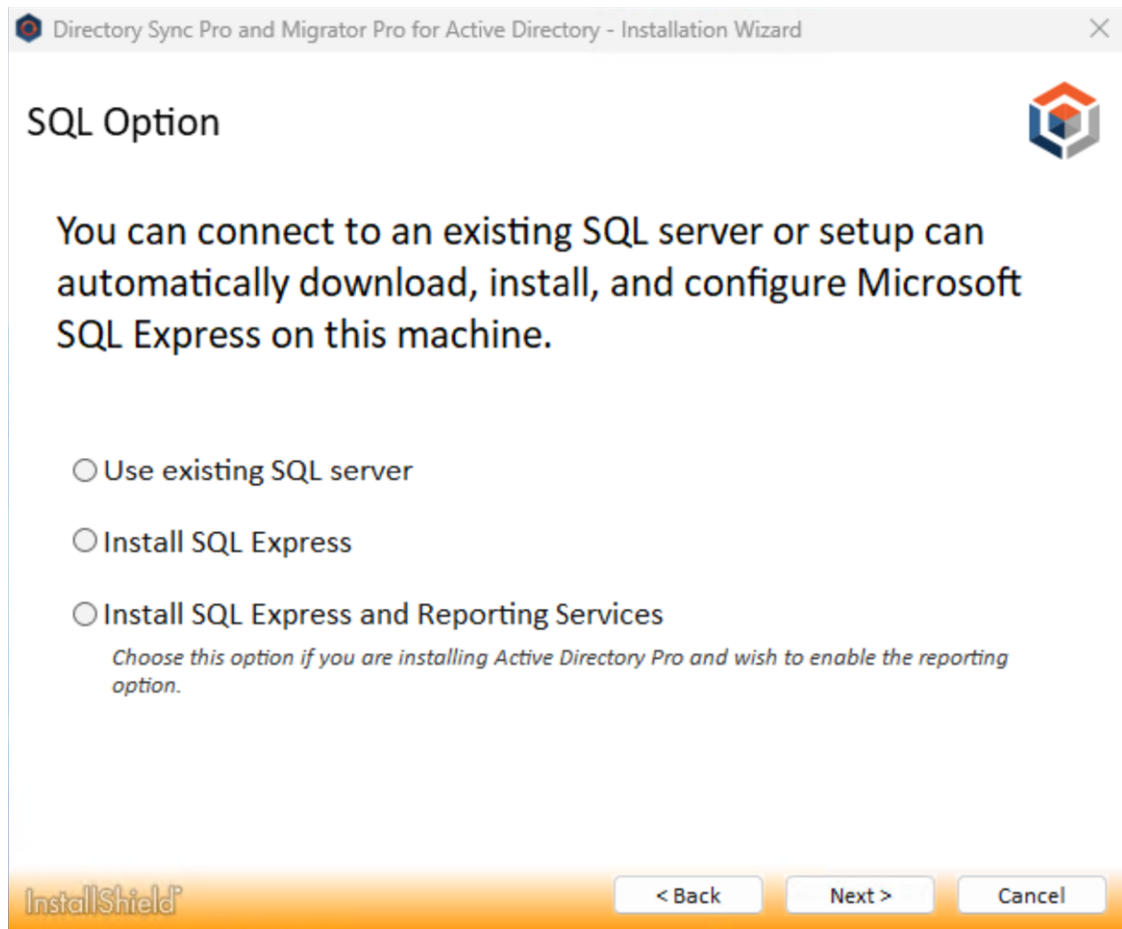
Directory Sync Pro and Migrator Pro for Active Directory - Installation Wizard

SQL Option

You can connect to an existing SQL server or setup can automatically download, install, and configure Microsoft SQL Express on this machine.

Use existing SQL server

Install SQL Express

Install SQL Express and Reporting Services

Choose this option if you are installing Active Directory Pro and wish to enable the reporting option.

InstallShield

< Back
Next >
Cancel